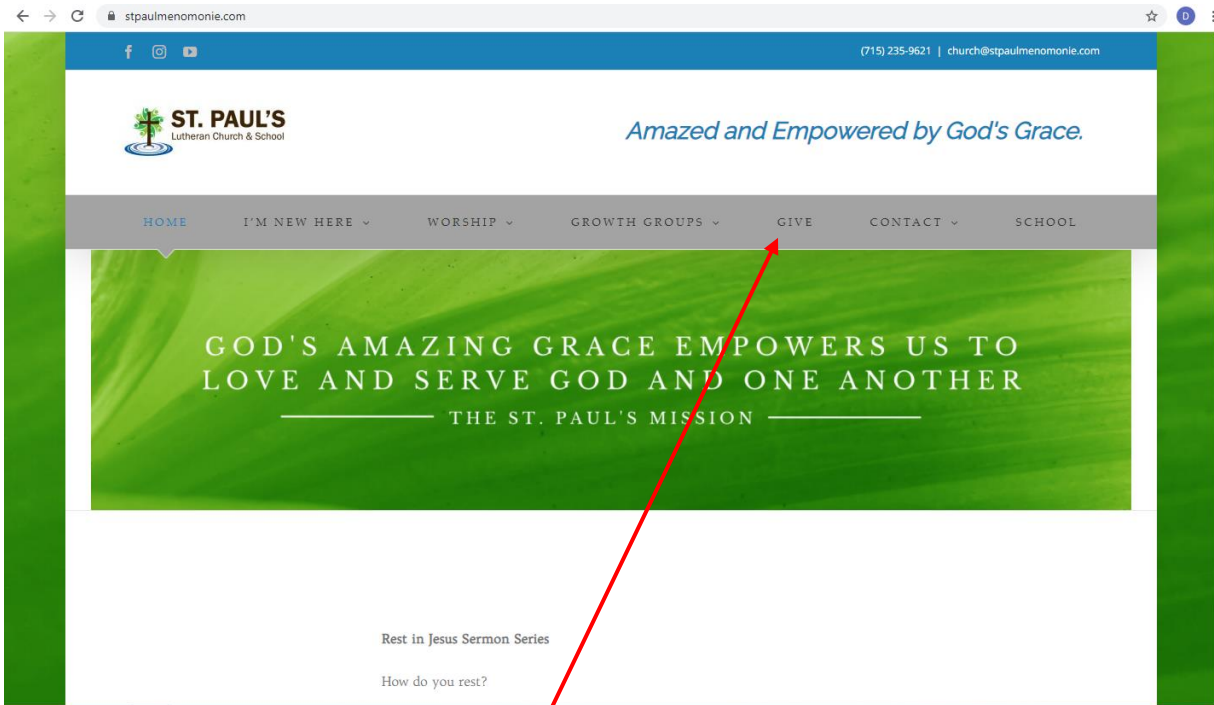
stpaulmenomonie.com

(715) 235-9621 | church@stpaulmenomonie.com

ST. PAUL'S
Lutheran Church & School

Amazed and Empowered by God's Grace.

HOME I'M NEW HERE WORSHIP GROWTH GROUPS GIVE CONTACT SCHOOL

GOD'S AMAZING GRACE EMPOWERS US TO LOVE AND SERVE GOD AND ONE ANOTHER

THE ST. PAUL'S MISSION

Rest in Jesus Sermon Series

How do you rest?